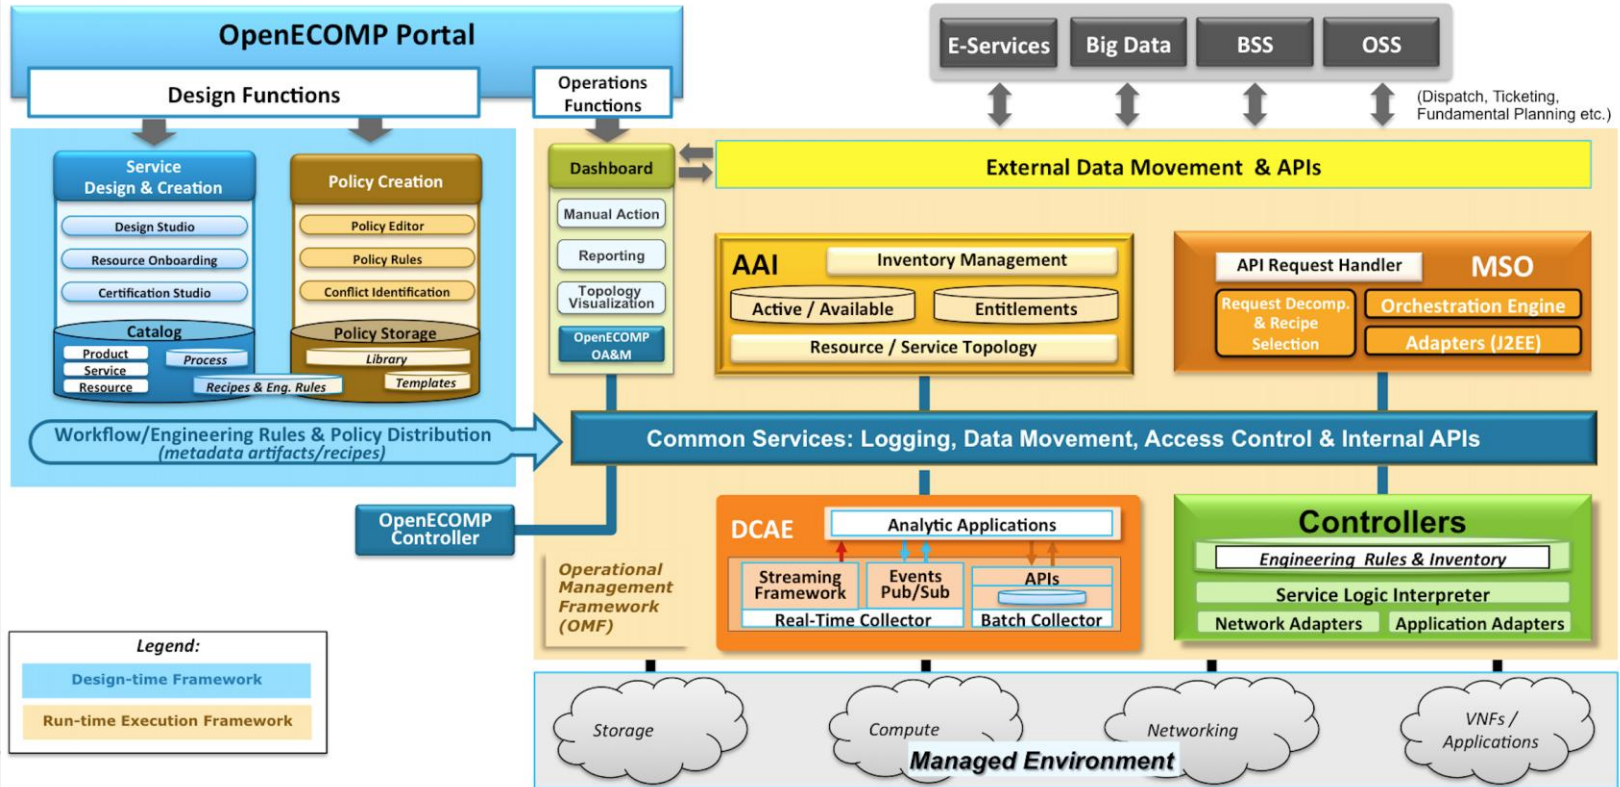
OpenECOMP Portal

Design Functions

Operations Functions

E-Services

Big Data

BSS

OSS

(Dispatch, Ticketing, Fundamental Planning etc.)

Service Design & Creation

Design Studio

Resource Onboarding

Certification Studio

Catalog

Product

Service

Resource

Process

Recipes & Eng. Rules

Policy Creation

Policy Editor

Policy Rules

Conflict Identification

Policy Storage

Library

Templates

Dashboard

Manual Action

Reporting

Topology Visualization

OpenECOMP OA&M

External Data Movement & APIs

AAI

Inventory Management

Active / Available

Entitlements

Resource / Service Topology

API Request Handler

MSO

Request Decomp. & Recipe Selection

Orchestration Engine

Adapters (J2EE)

Workflow/Engineering Rules & Policy Distribution (metadata artifacts/recipes)

Common Services: Logging, Data Movement, Access Control & Internal APIs

OpenECOMP Controller

DCAE

Analytic Applications

Streaming Framework

Events Pub/Sub

APIs

Real-Time Collector

Batch Collector

Controllers

Engineering Rules & Inventory

Service Logic Interpreter

Network Adapters

Application Adapters

Operational Management Framework (OMF)

Legend:

Design-time Framework

Run-time Execution Framework

Storage

Compute

Networking

VNFs / Applications

Managed Environment